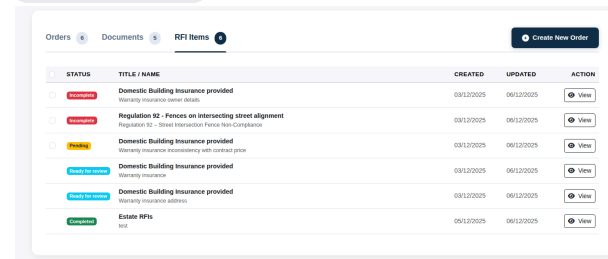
Orders 6 Documents 5 RFI Items 6

Create New Order

| | STATUS | TITLE / NAME | CREATED | UPDATED | ACTION |
|---|---|---|---|---|---|
| | Incomplete | **Domestic Building Insurance provided** Warranty insurance owner details | 03/12/2025 | 06/12/2025 | View |
| | Incomplete | **Regulation 92 - Fences on intersecting street alignment** Regulation 92 – Street Intersection Fence Non-Compliance | 03/12/2025 | 06/12/2025 | View |
| | Pending | **Domestic Building Insurance provided** Warranty insurance inconsistency with contract price | 03/12/2025 | 06/12/2025 | View |
| | Ready for review | **Domestic Building Insurance provided** Warranty insurance | 03/12/2025 | 06/12/2025 | View |
| | Ready for review | **Domestic Building Insurance provided** Warranty insurance address | 03/12/2025 | 06/12/2025 | View |
| | Completed | **Estate RFIs** test | 05/12/2025 | 06/12/2025 | View |